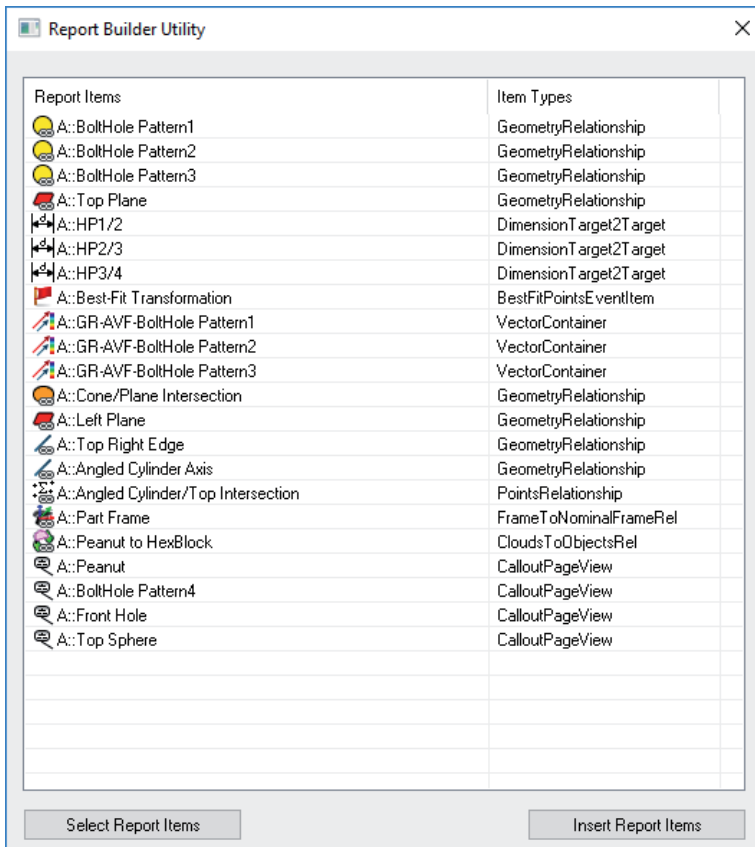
Report Builder Utility

| Report Items | Item Types |
|---|---|
| A::BoltHole Pattern1 | GeometryRelationship |
| A::BoltHole Pattern2 | GeometryRelationship |
| A::BoltHole Pattern3 | GeometryRelationship |
| A::Top Plane | GeometryRelationship |
| A::HP1/2 | DimensionTarget2Target |
| A::HP2/3 | DimensionTarget2Target |
| A::HP3/4 | DimensionTarget2Target |
| A::Best-Fit Transformation | BestFitPointsEventItem |
| A::GR-AVF-BoltHole Pattern1 | VectorContainer |
| A::GR-AVF-BoltHole Pattern2 | VectorContainer |
| A::GR-AVF-BoltHole Pattern3 | VectorContainer |
| A::Cone/Plane Intersection | GeometryRelationship |
| A::Left Plane | GeometryRelationship |
| A::Top Right Edge | GeometryRelationship |
| A::Angled Cylinder Axis | GeometryRelationship |
| A::Angled Cylinder/Top Intersection | PointsRelationship |
| A::Part Frame | FrameToNominalFrameRel |
| A::Peanut to HexBlock | CloudsToObjectsRel |
| A::Peanut | CalloutPageView |
| A::BoltHole Pattern4 | CalloutPageView |
| A::Front Hole | CalloutPageView |
| A::Top Sphere | CalloutPageView |

Select Report Items

Insert Report Items